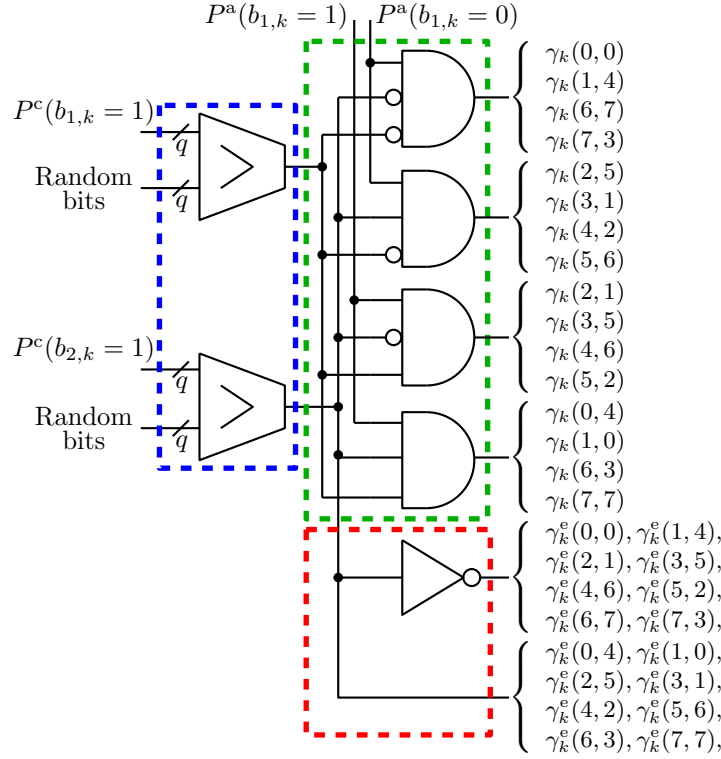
$P^{\mathrm{a}}(b_{1,k}=1)$ $P^{\mathrm{a}}(b_{1,k}=0)$

$P^{\mathrm{c}}(b_{1,k}=1)$

$q$

Random bits

$q$

$P^{\mathrm{c}}(b_{2,k}=1)$

$q$

Random bits

$q$

$\gamma_k(0,0)$
$\gamma_k(1,4)$
$\gamma_k(6,7)$
$\gamma_k(7,3)$

$\gamma_k(2,5)$
$\gamma_k(3,1)$
$\gamma_k(4,2)$
$\gamma_k(5,6)$

$\gamma_k(2,1)$
$\gamma_k(3,5)$
$\gamma_k(4,6)$
$\gamma_k(5,2)$

$\gamma_k(0,4)$
$\gamma_k(1,0)$
$\gamma_k(6,3)$
$\gamma_k(7,7)$

$\gamma_k^{\mathrm{e}}(0,0), \gamma_k^{\mathrm{e}}(1,4),$
$\gamma_k^{\mathrm{e}}(2,1), \gamma_k^{\mathrm{e}}(3,5),$
$\gamma_k^{\mathrm{e}}(4,6), \gamma_k^{\mathrm{e}}(5,2),$
$\gamma_k^{\mathrm{e}}(6,7), \gamma_k^{\mathrm{e}}(7,3),$

$\gamma_k^{\mathrm{e}}(0,4), \gamma_k^{\mathrm{e}}(1,0),$
$\gamma_k^{\mathrm{e}}(2,5), \gamma_k^{\mathrm{e}}(3,1),$
$\gamma_k^{\mathrm{e}}(4,2), \gamma_k^{\mathrm{e}}(5,6),$
$\gamma_k^{\mathrm{e}}(6,3), \gamma_k^{\mathrm{e}}(7,7),$